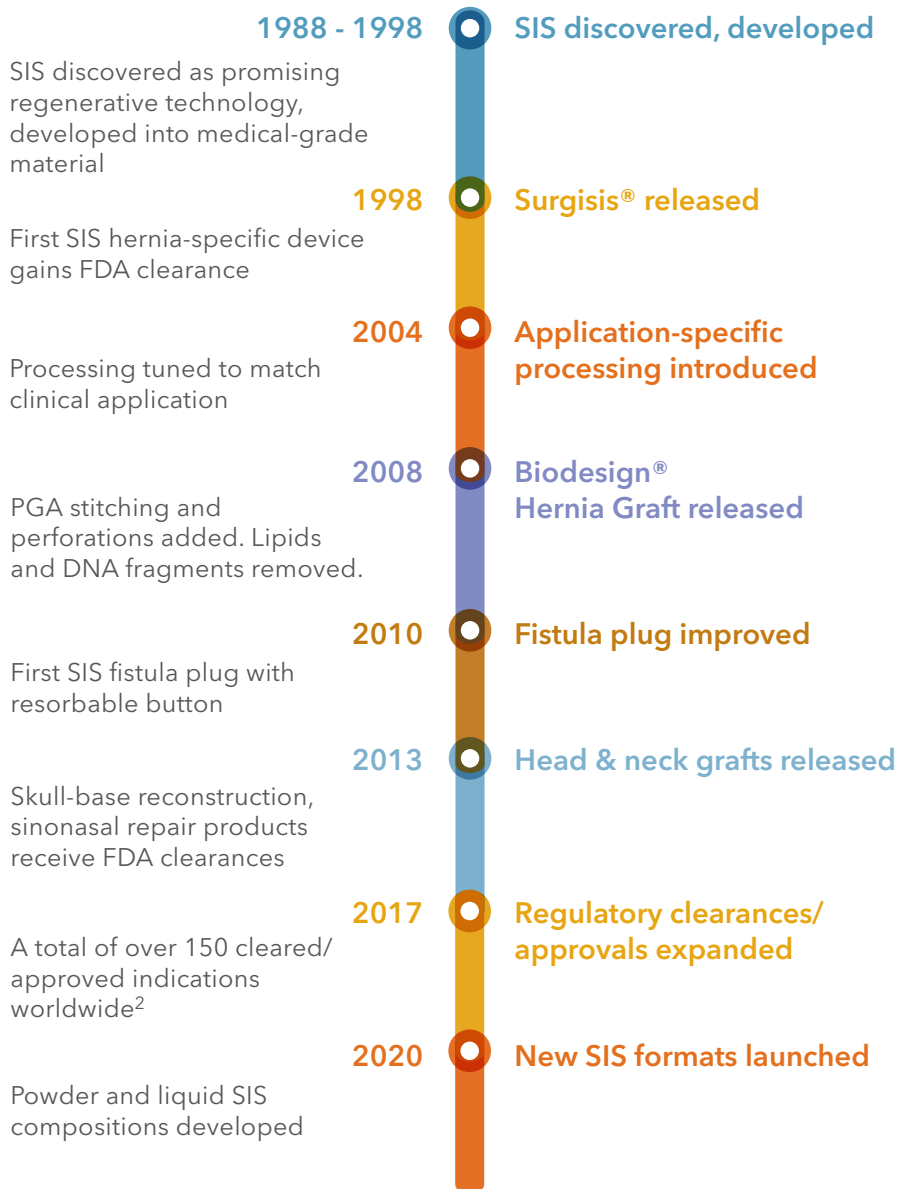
1988 - 1998

SIS discovered, developed

SIS discovered as promising regenerative technology, developed into medical-grade material

1998

Surgisis® released

First SIS hernia-specific device gains FDA clearance

2004

Application-specific processing introduced

Processing tuned to match clinical application

2008

Biodesign® Hernia Graft released

PGA stitching and perforations added. Lipids and DNA fragments removed.

2010

Fistula plug improved

First SIS fistula plug with resorbable button

2013

Head & neck grafts released

Skull-base reconstruction, sinonasal repair products receive FDA clearances

2017

Regulatory clearances/ approvals expanded

A total of over 150 cleared/ approved indications worldwide$^2$

2020

New SIS formats launched

Powder and liquid SIS compositions developed